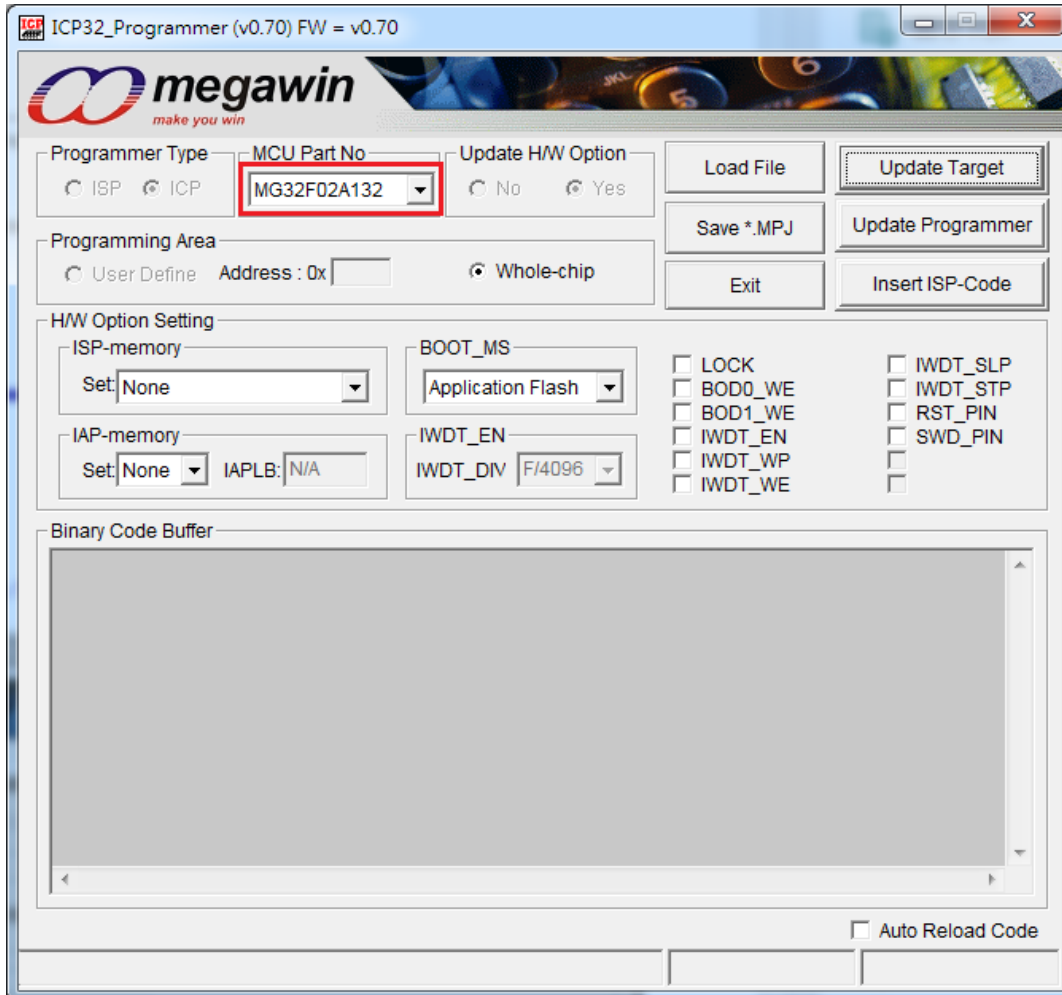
ICP32_Programmer (v0.70) FW = v0.70

megawin
make you win

Programmer Type
ISP ICP

MCU Part No
MG32F02A132

Update H/W Option
No Yes

Load File

Update Target

Save *.MPJ

Update Programmer

Exit

Insert ISP-Code

Programming Area
User Define Address : 0x
Whole-chip

H/W Option Setting

ISP-memory
Set: None

BOOT_MS
Application Flash

IAP-memory
Set: None IAPLB: N/A

IWDT_EN
IWDT_DIV F/4096

LOCK
BOD0_WE
BOD1_WE
IWDT_EN
IWDT_WP
IWDT_WE

IWDT_SLP
IWDT_STP
RST_PIN
SWD_PIN

Binary Code Buffer

Auto Reload Code